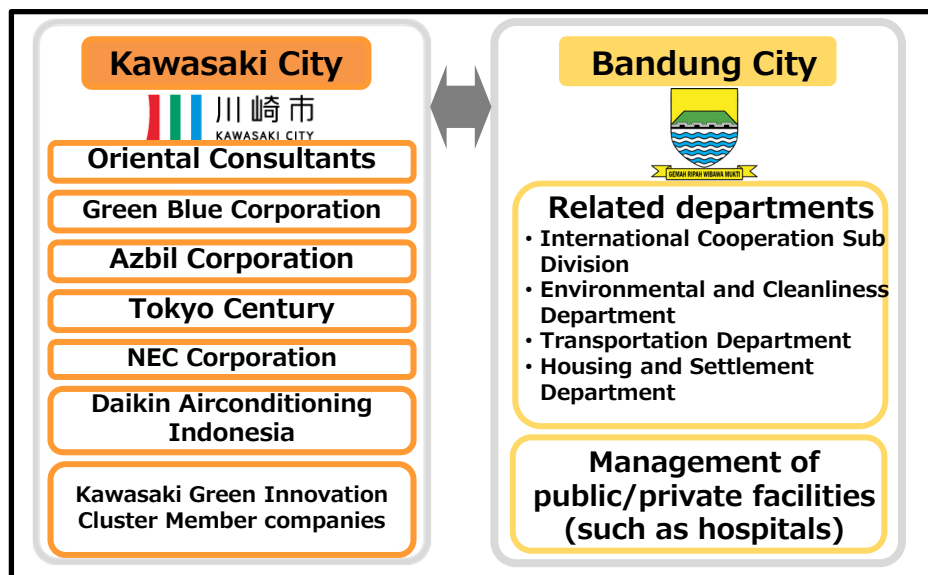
Kawasaki City

川崎市
KAWASAKI CITY

Oriental Consultants

Green Blue Corporation

Azbil Corporation

Tokyo Century

NEC Corporation

Daikin Airconditioning Indonesia

Kawasaki Green Innovation Cluster Member companies

Bandung City

GEMAH RIPAH WIBAWA MUKTI

Related departments
・International Cooperation Sub Division
・Environmental and Cleanliness Department
・Transportation Department
・Housing and Settlement Department

Management of public/private facilities (such as hospitals)